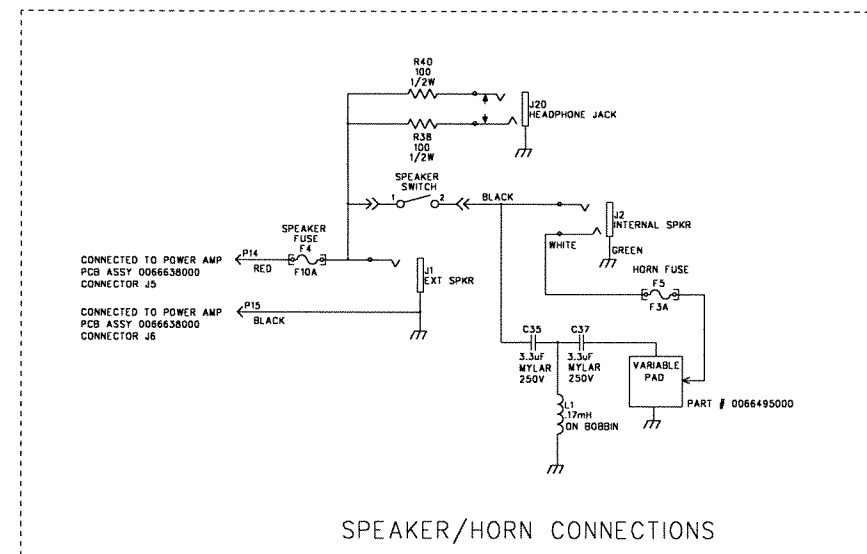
R40
100
1/2W

J20
HEADPHONE JACK

R38
100
1/2W

SPEAKER
SWITCH

1

2

BLACK

J2
INTERNAL SPKR

WHITE

GREEN

SPEAKER
FUSE
F4

CONNECTED TO POWER AMP
PCB ASSY 0066638000
CONNECTOR J5

P14

RED

F10A

J1
EXT SPKR

HORN FUSE

F5

F3A

CONNECTED TO POWER AMP
PCB ASSY 0066638000
CONNECTOR J6

P15

BLACK

C35

3.3uF
MYLAR
250V

C37

3.3uF
MYLAR
250V

VARIABLE
PAD

PART # 0066495000

L1
.17mH
ON BOBBIN

SPEAKER/HORN CONNECTIONS